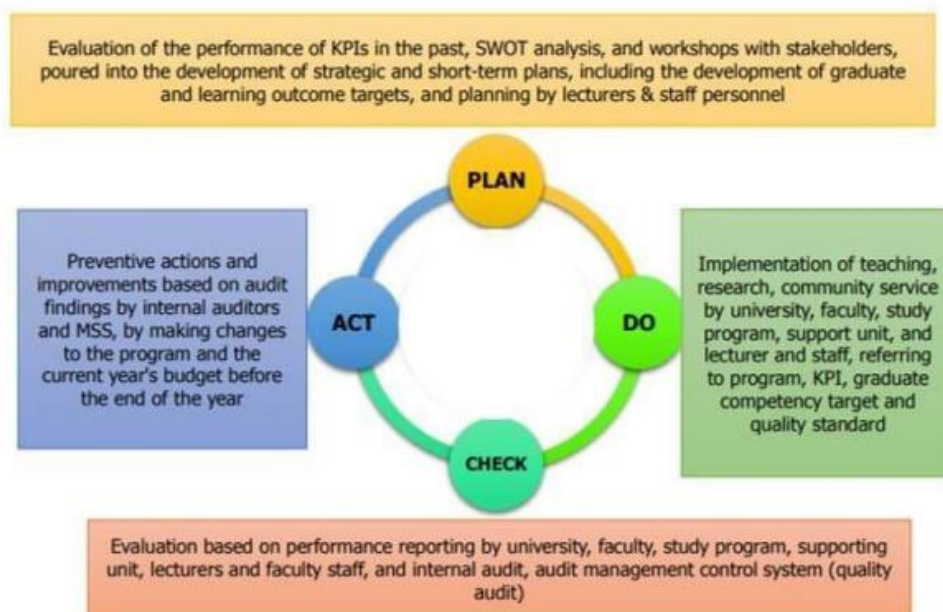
Evaluation of the performance of KPIs in the past, SWOT analysis, and workshops with stakeholders, poured into the development of strategic and short-term plans, including the development of graduate and learning outcome targets, and planning by lecturers & staff personnel

PLAN

Preventive actions and improvements based on audit findings by internal auditors and MSS, by making changes to the program and the current year's budget before the end of the year

ACT

DO

Implementation of teaching, research, community service by university, faculty, study program, support unit, and lecturer and staff, referring to program, KPI, graduate competency target and quality standard

CHECK

Evaluation based on performance reporting by university, faculty, study program, supporting unit, lecturers and faculty staff, and internal audit, audit management control system (quality audit)